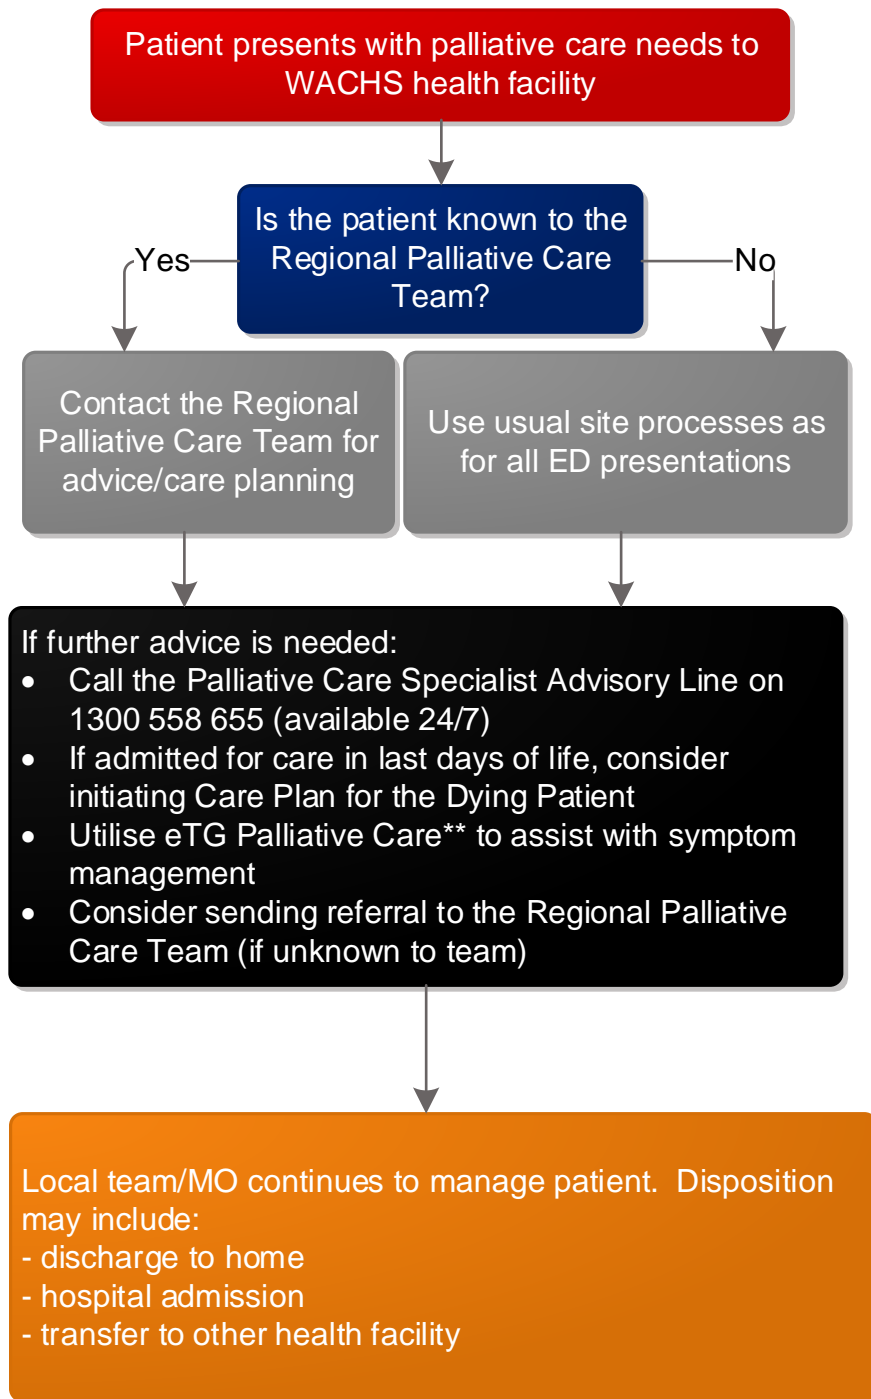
Patient presents with palliative care needs to WACHS health facility

Is the patient known to the Regional Palliative Care Team?

Yes

No

Contact the Regional Palliative Care Team for advice/care planning

Use usual site processes as for all ED presentations

If further advice is needed:
- Call the Palliative Care Specialist Advisory Line on 1300 558 655 (available 24/7)
- If admitted for care in last days of life, consider initiating Care Plan for the Dying Patient
- Utilise eTG Palliative Care** to assist with symptom management
- Consider sending referral to the Regional Palliative Care Team (if unknown to team)

Local team/MO continues to manage patient. Disposition may include:
- discharge to home
- hospital admission
- transfer to other health facility